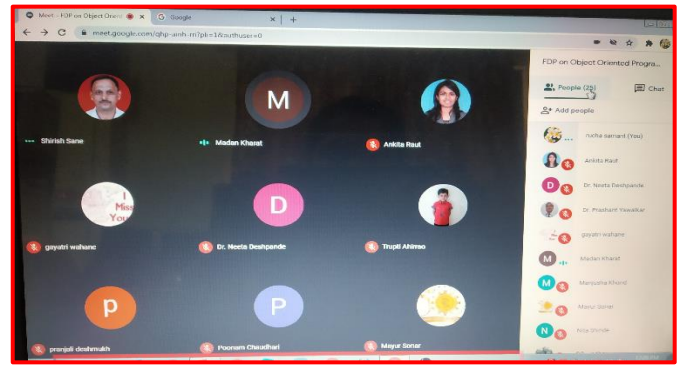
Meet – FDP on Object Oriente
Google
meet.google.com/qhp-umh-m?pli=1&authuser=0

M
D
p
P

Shirish Sane
Madan Kharat
Ankita Raut
gayatri wahane
Dr. Neeta Deshpande
Trupti Ahirrao
pranjali deshmukh
Poonam Chaudhari
Mayur Sonar

FDP on Object Oriented Progra...
People (25)
Chat
Add people
neha samant (You)
Ankita Raut
Dr. Neeta Deshpande
Dr. Prashant Yawalkar
gayatri wahane
Madan Kharat
Manisha Khond
Mayur Sonar
Nita Shinde